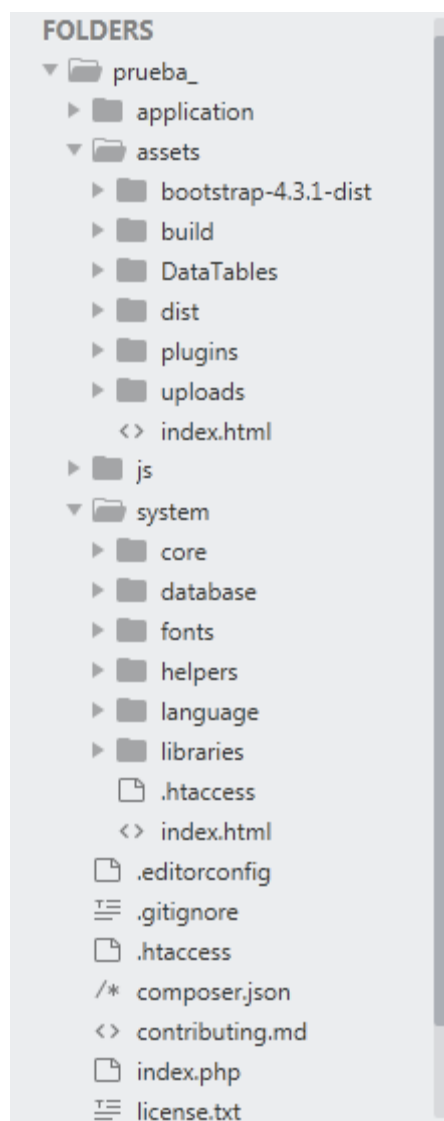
FOLDERS

prueba_

application

assets

bootstrap-4.3.1-dist

build

DataTables

dist

plugins

uploads

<> index.html

js

system

core

database

fonts

helpers

language

libraries

.htaccess

<> index.html

.editorconfig

.gitignore

.htaccess

/* composer.json

<> contributing.md

index.php

license.txt